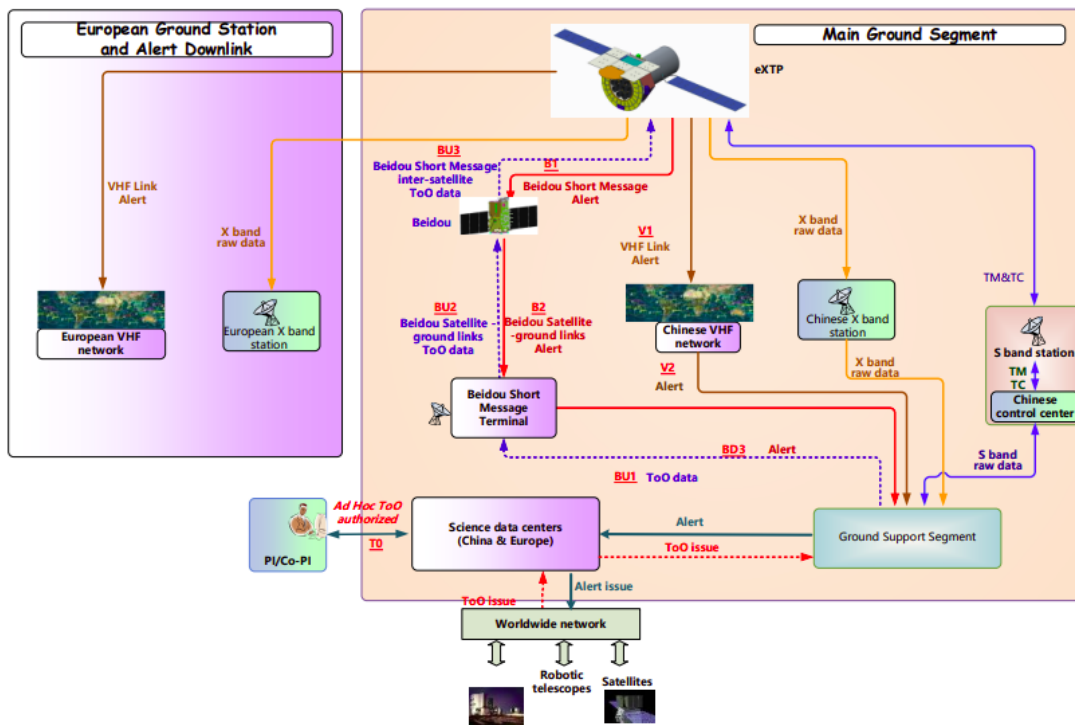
European Ground Station and Alert Downlink

Main Ground Segment

eXTP

VHF Link Alert

X band raw data

European VHF network

European X band station

BU3
Beidou Short Message inter-satellite ToO data

B1
Beidou Short Message Alert

Beidou

BU2
Beidou Satellite ground links ToO data

B2
Beidou Satellite -ground links Alert

V1
VHF Link Alert

Chinese VHF network

V2
Alert

X band raw data

Chinese X band station

X band raw data

TM&TC

S band station

TM

TC

Chinese control center

Beidou Short Message Terminal

BD3 Alert

BU1 ToO data

S band raw data

PI/Co-PI

Ad Hoc ToO authorized

T0

Science data centers (China & Europe)

Alert

ToO issue

Ground Support Segment

Alert issue

ToO issue

Worldwide network

Robotic telescopes

Satellites